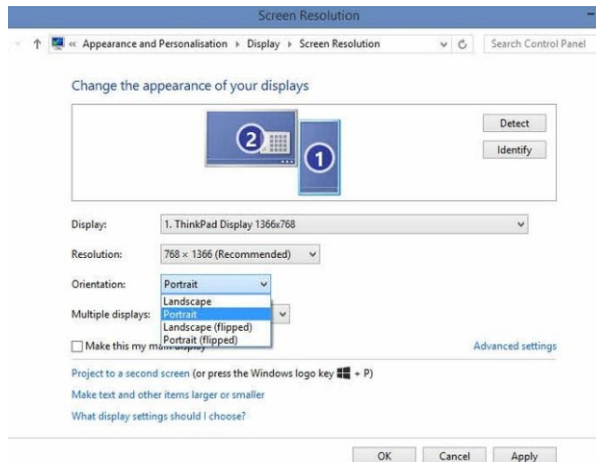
Screen Resolution

« Appearance and Personalisation › Display › Screen Resolution

Search Control Panel

Change the appearance of your displays

2

1

Detect

Identify

Display: 1. ThinkPad Display 1366x768

Resolution: 768 × 1366 (Recommended)

Orientation: Portrait

Landscape
Portrait
Landscape (flipped)
Portrait (flipped)

Multiple displays:

Make this my m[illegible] display

Advanced settings

Project to a second screen (or press the Windows logo key + P)

Make text and other items larger or smaller

What display settings should I choose?

OK Cancel Apply